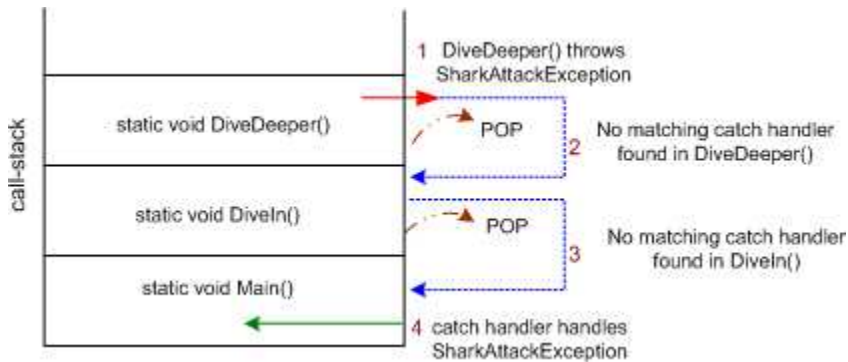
call-stack

static void DiveDeeper()

static void DiveIn()

static void Main()

1 DiveDeeper() throws SharkAttackException

POP

2 No matching catch handler found in DiveDeeper()

POP

3 No matching catch handler found in DiveIn()

4 catch handler handles SharkAttackException